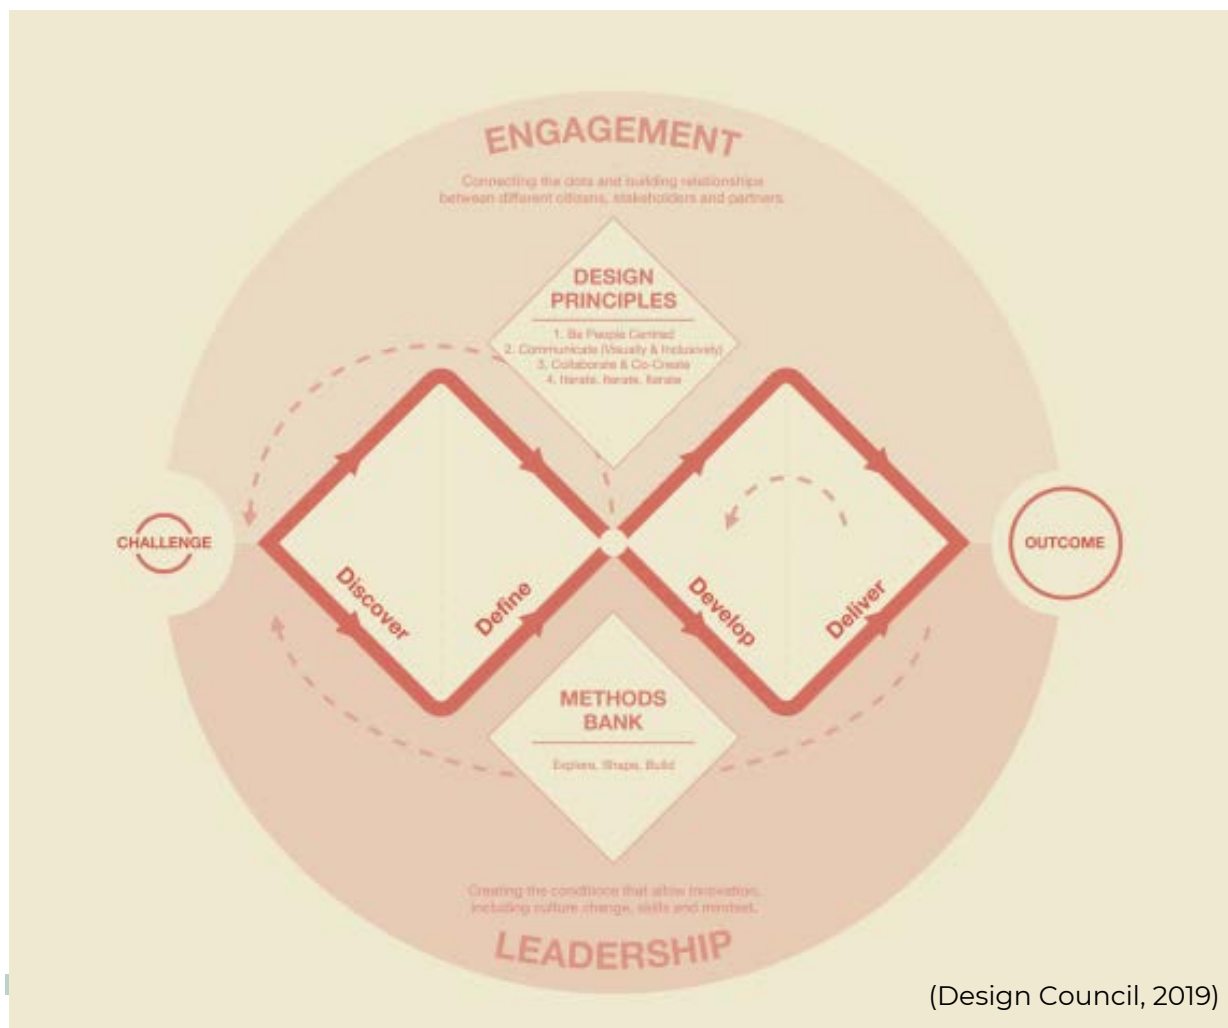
ENGAGEMENT

Connecting the dots and building relationships between different citizens, stakeholders and partners.

DESIGN PRINCIPLES

1. Be People Centred
2. Communicate (Visually & Inclusively)
3. Collaborate & Co-Create
4. Iterate, Iterate, Iterate

CHALLENGE

Discover

Define

Develop

Deliver

OUTCOME

METHODS BANK

Explore, Shape, Build

Creating the conditions that allow innovation, including culture change, skills and mindset.

LEADERSHIP

(Design Council, 2019)